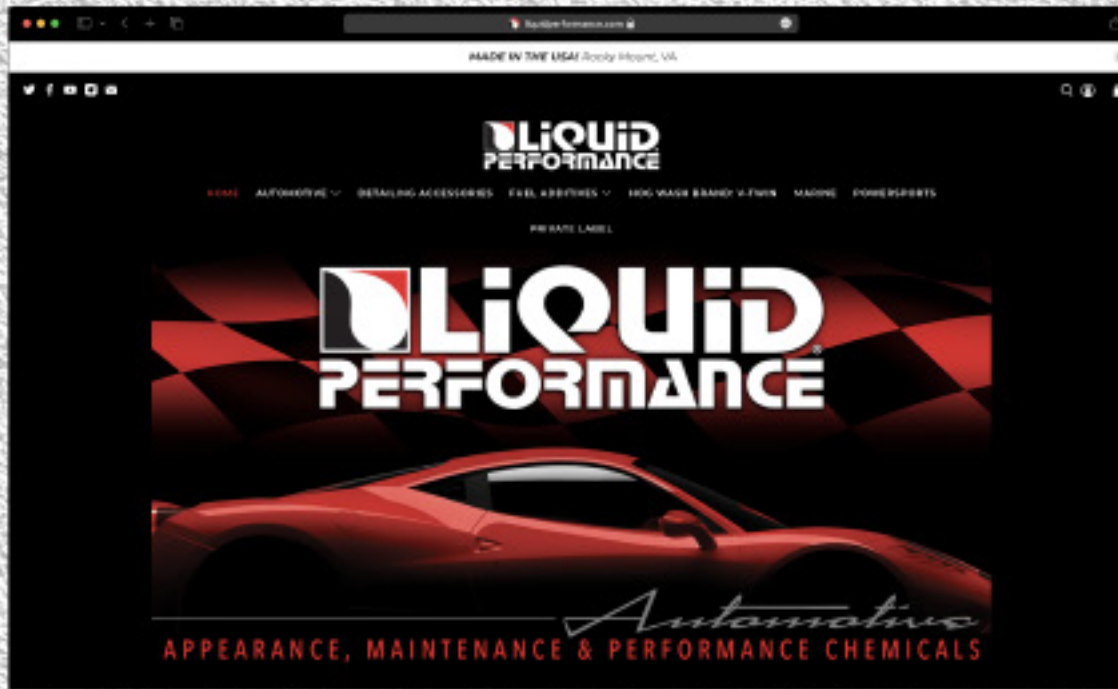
liquidperformance.com

MADE IN THE USA! Rocky Mount, VA

LIQUID PERFORMANCE

HOME AUTOMOTIVE DETAILING ACCESSORIES FUEL ADDITIVES HOG WASH BRAND: V-TWIN MARINE POWERSPORTS

PRIVATE LABEL

LIQUID PERFORMANCE®

Automotive

APPEARANCE, MAINTENANCE & PERFORMANCE CHEMICALS